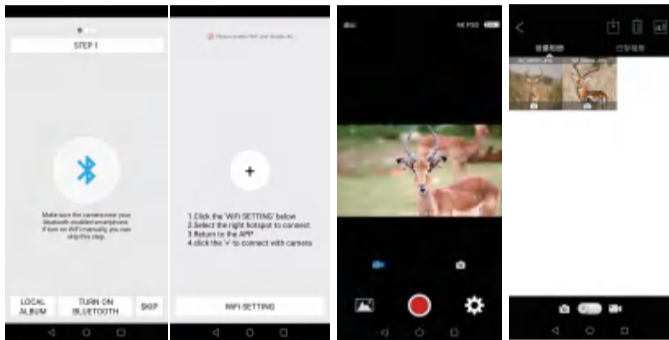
STEP 1

Make sure the camera near your bluetooth enabled smartphone. If turn on WiFi manually, you can skip this step.

LOCAL ALBUM

TURN ON BLUETOOTH

SKIP

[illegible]

+

1.Click the 'WIFI SETTING' below
2.Select the right hotspot to connect
3.Return to the APP
4.click the '+' to connect with camera

WIFI SETTING

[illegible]

4K P30

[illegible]

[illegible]